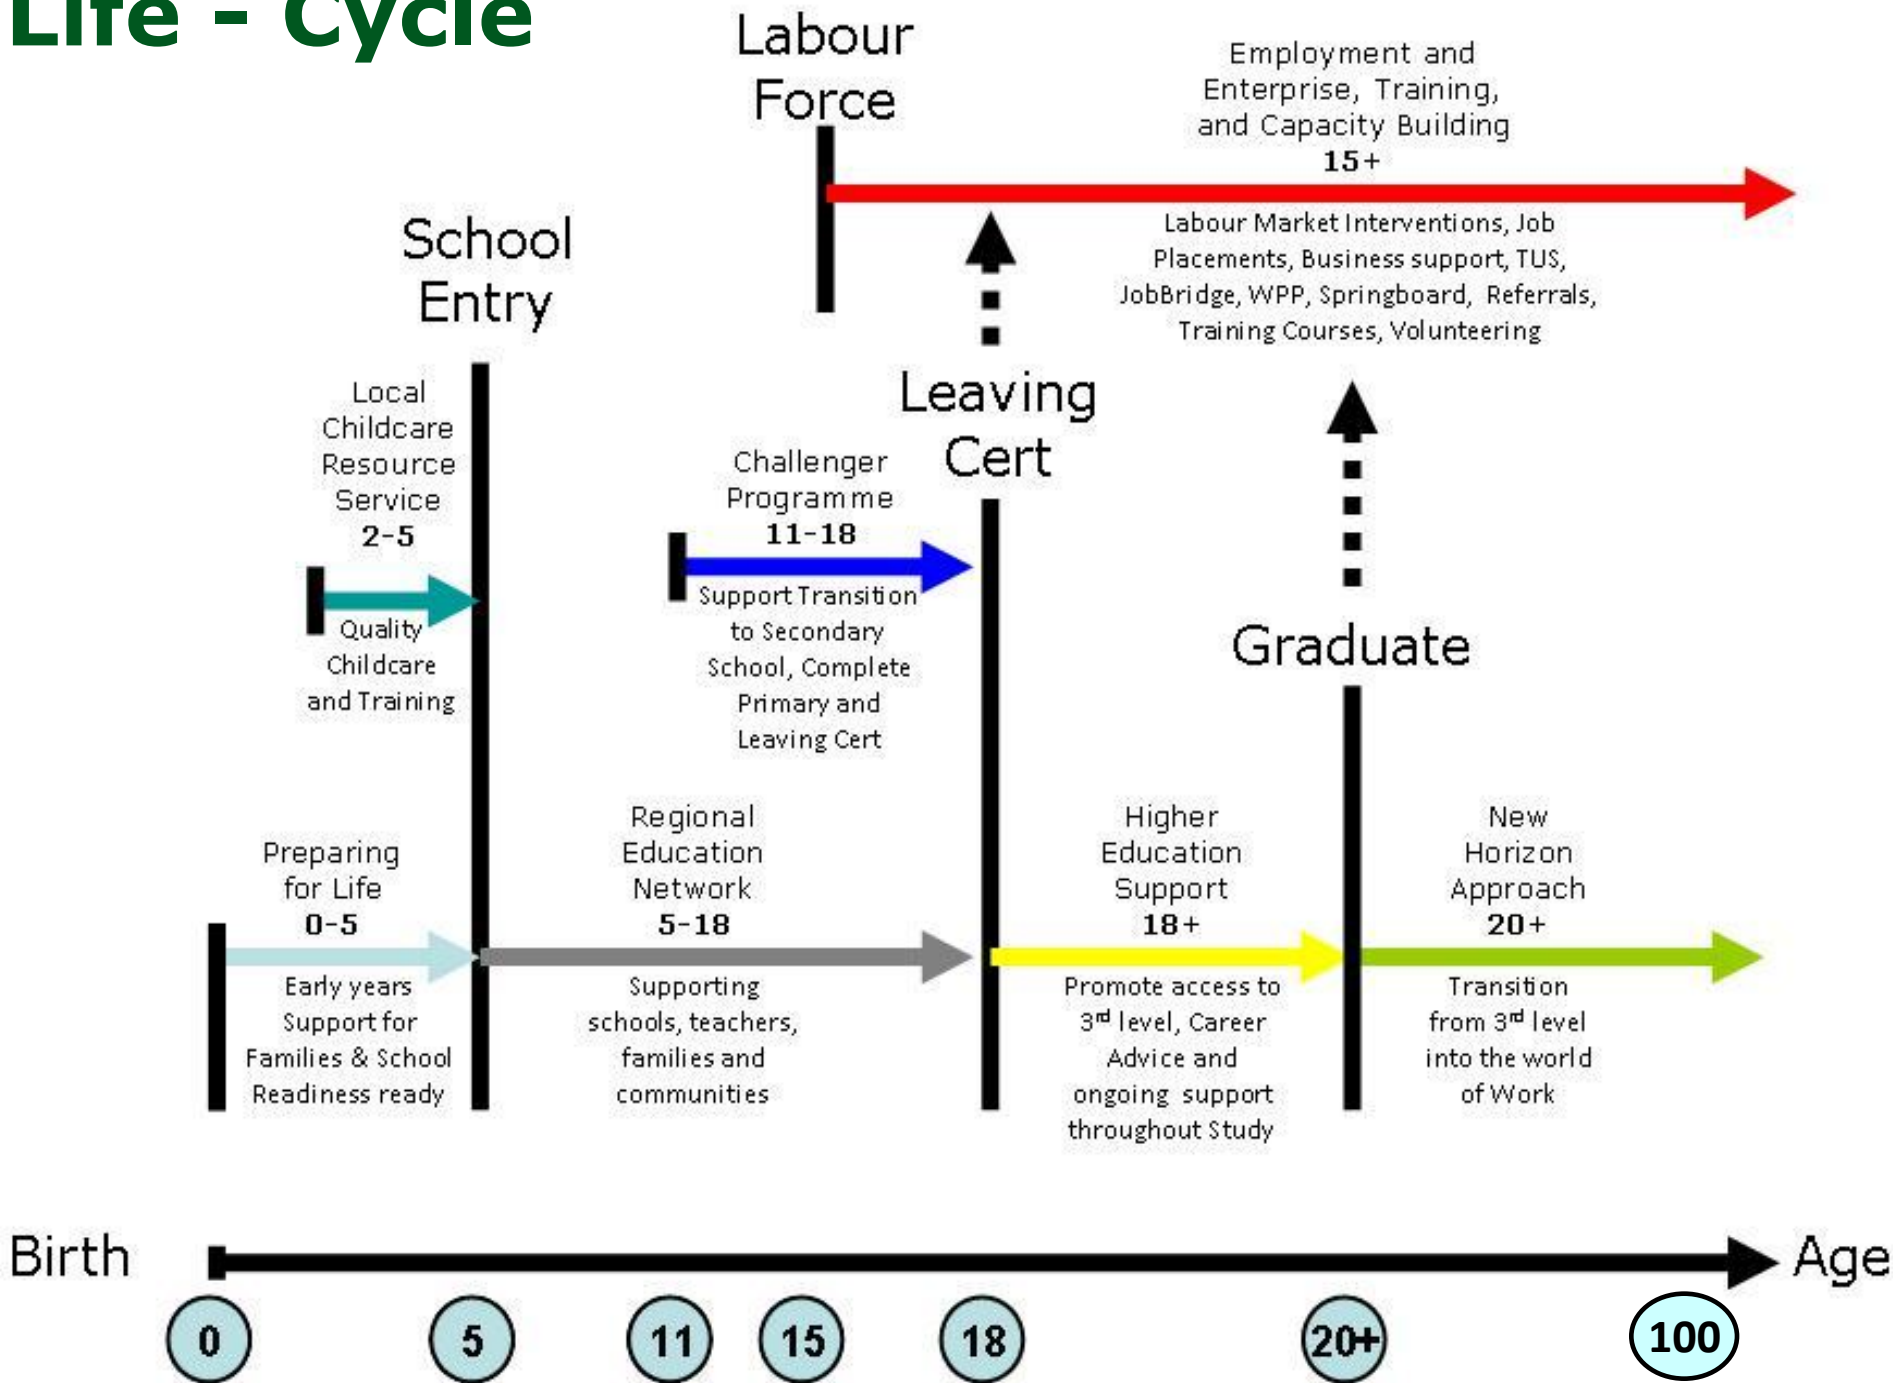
Life - Cycle

Labour Force

Employment and Enterprise, Training, and Capacity Building
15+

Labour Market Interventions, Job Placements, Business support, TUS, JobBridge, WPP, Springboard, Referrals, Training Courses, Volunteering

School Entry

Local Childcare Resource Service
2-5

Quality Childcare and Training

Challenger Programme
11-18

Support Transition to Secondary School, Complete Primary and Leaving Cert

Leaving Cert

Graduate

Preparing for Life
0-5

Early years Support for Families & School Readiness ready

Regional Education Network
5-18

Supporting schools, teachers, families and communities

Higher Education Support
18+

Promote access to 3rd level, Career Advice and ongoing support throughout Study

New Horizon Approach
20+

Transition from 3rd level into the world of Work

Birth

Age

0

5

11

15

18

20+

100